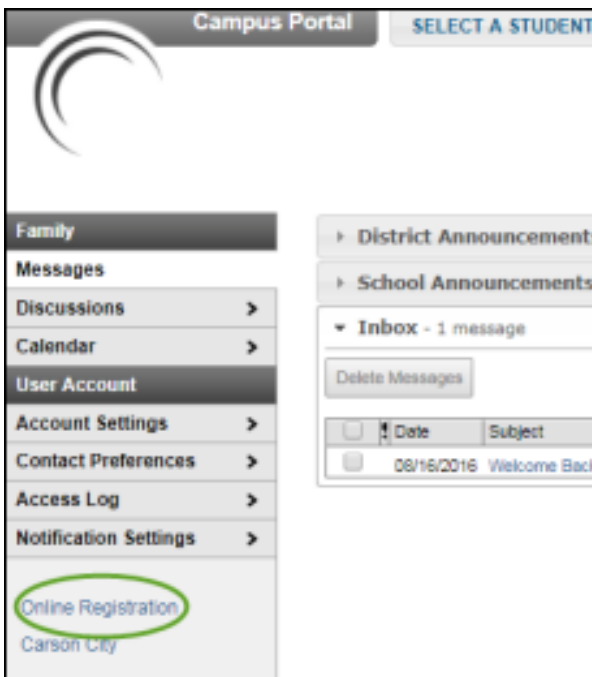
Campus Portal

SELECT A STUDENT

Family

Messages

Discussions >

Calendar >

User Account

Account Settings >

Contact Preferences >

Access Log >

Notification Settings >

Online Registration

Carson City

▸ District Announcements

▸ School Announcements

▾ Inbox - 1 message

Delete Messages

| | ! | Date | Subject |
|---|---|---|---|
| | | 08/16/2016 | Welcome Bac |